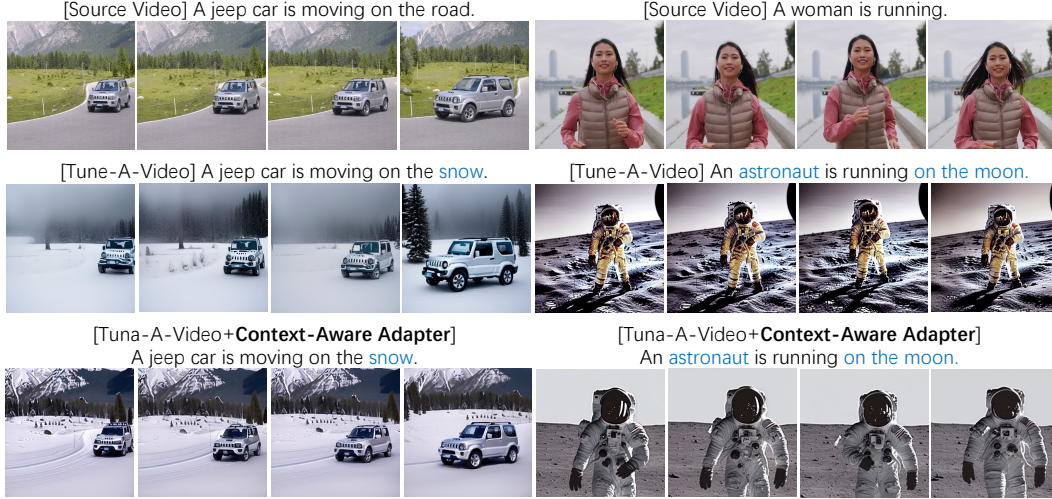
[Source Video] A jeep car is moving on the road.

[Source Video] A woman is running.

[Tune-A-Video] A jeep car is moving on the snow.

[Tune-A-Video] An astronaut is running on the moon.

[Tuna-A-Video+**Context-Aware Adapter**] A jeep car is moving on the snow.

[Tuna-A-Video+**Context-Aware Adapter**] An astronaut is running on the moon.